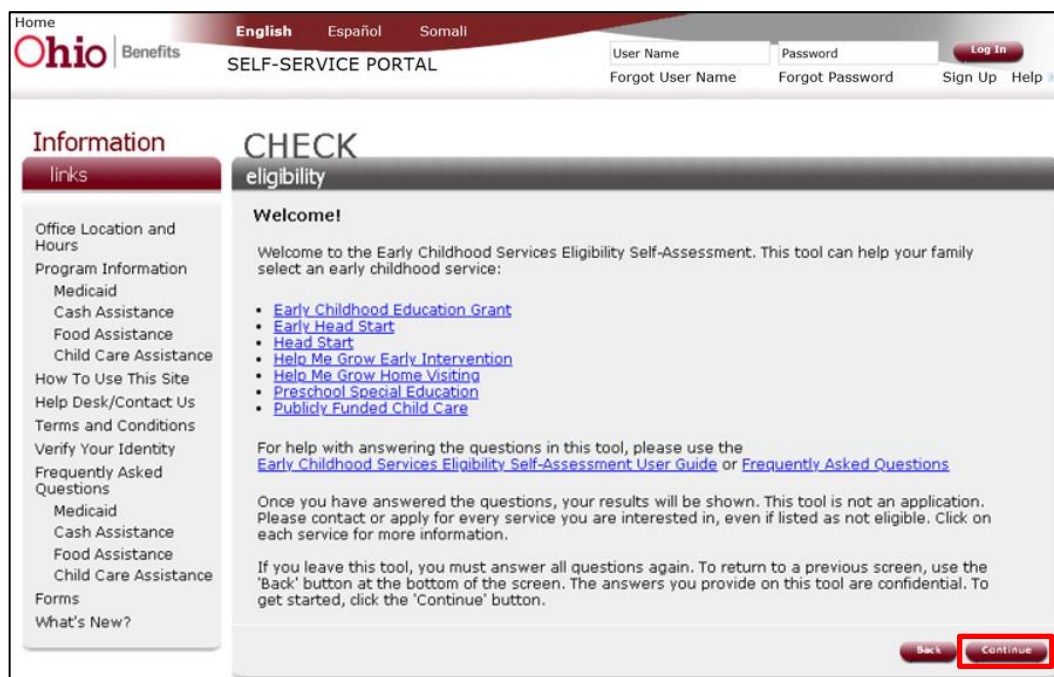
Home
Ohio | Benefits
English Español Somali
SELF-SERVICE PORTAL
User Name
Password
Log In
Forgot User Name
Forgot Password
Sign Up Help

Information
links

Office Location and Hours
Program Information
Medicaid
Cash Assistance
Food Assistance
Child Care Assistance
How To Use This Site
Help Desk/Contact Us
Terms and Conditions
Verify Your Identity
Frequently Asked Questions
Medicaid
Cash Assistance
Food Assistance
Child Care Assistance
Forms
What's New?

CHECK
eligibility

Welcome!

Welcome to the Early Childhood Services Eligibility Self-Assessment. This tool can help your family select an early childhood service:

- Early Childhood Education Grant
- Early Head Start
- Head Start
- Help Me Grow Early Intervention
- Help Me Grow Home Visiting
- Preschool Special Education
- Publicly Funded Child Care

For help with answering the questions in this tool, please use the Early Childhood Services Eligibility Self-Assessment User Guide or Frequently Asked Questions

Once you have answered the questions, your results will be shown. This tool is not an application. Please contact or apply for every service you are interested in, even if listed as not eligible. Click on each service for more information.

If you leave this tool, you must answer all questions again. To return to a previous screen, use the 'Back' button at the bottom of the screen. The answers you provide on this tool are confidential. To get started, click the 'Continue' button.

Back
Continue